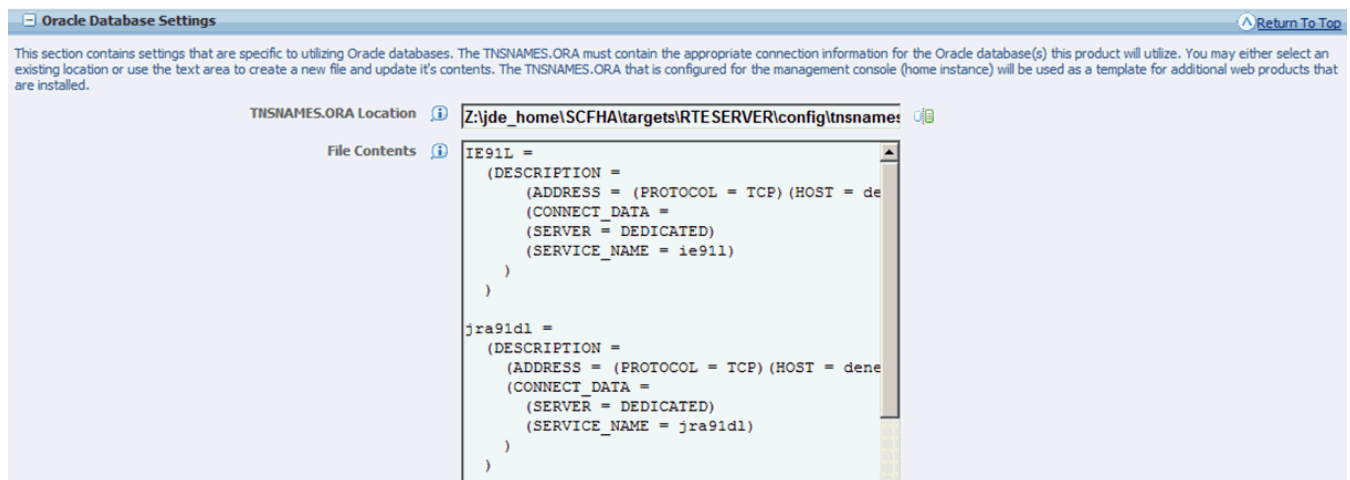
Oracle Database Settings

Return To Top

This section contains settings that are specific to utilizing Oracle databases. The TNSNAMES.ORA must contain the appropriate connection information for the Oracle database(s) this product will utilize. You may either select an existing location or use the text area to create a new file and update it's contents. The TNSNAMES.ORA that is configured for the management console (home instance) will be used as a template for additional web products that are installed.

TNSNAMES.ORA Location

Z:\jde_home\SCFHA\targets\RTESERVER\config\tnsnames

File Contents

IE91L =
(DESCRIPTION =
(ADDRESS = (PROTOCOL = TCP)(HOST = de
(CONNECT_DATA =
(SERVER = DEDICATED)
(SERVICE_NAME = ie91l)
)
)

jra91dl =
(DESCRIPTION =
(ADDRESS = (PROTOCOL = TCP)(HOST = dene
(CONNECT_DATA =
(SERVER = DEDICATED)
(SERVICE_NAME = jra91dl)
)
)